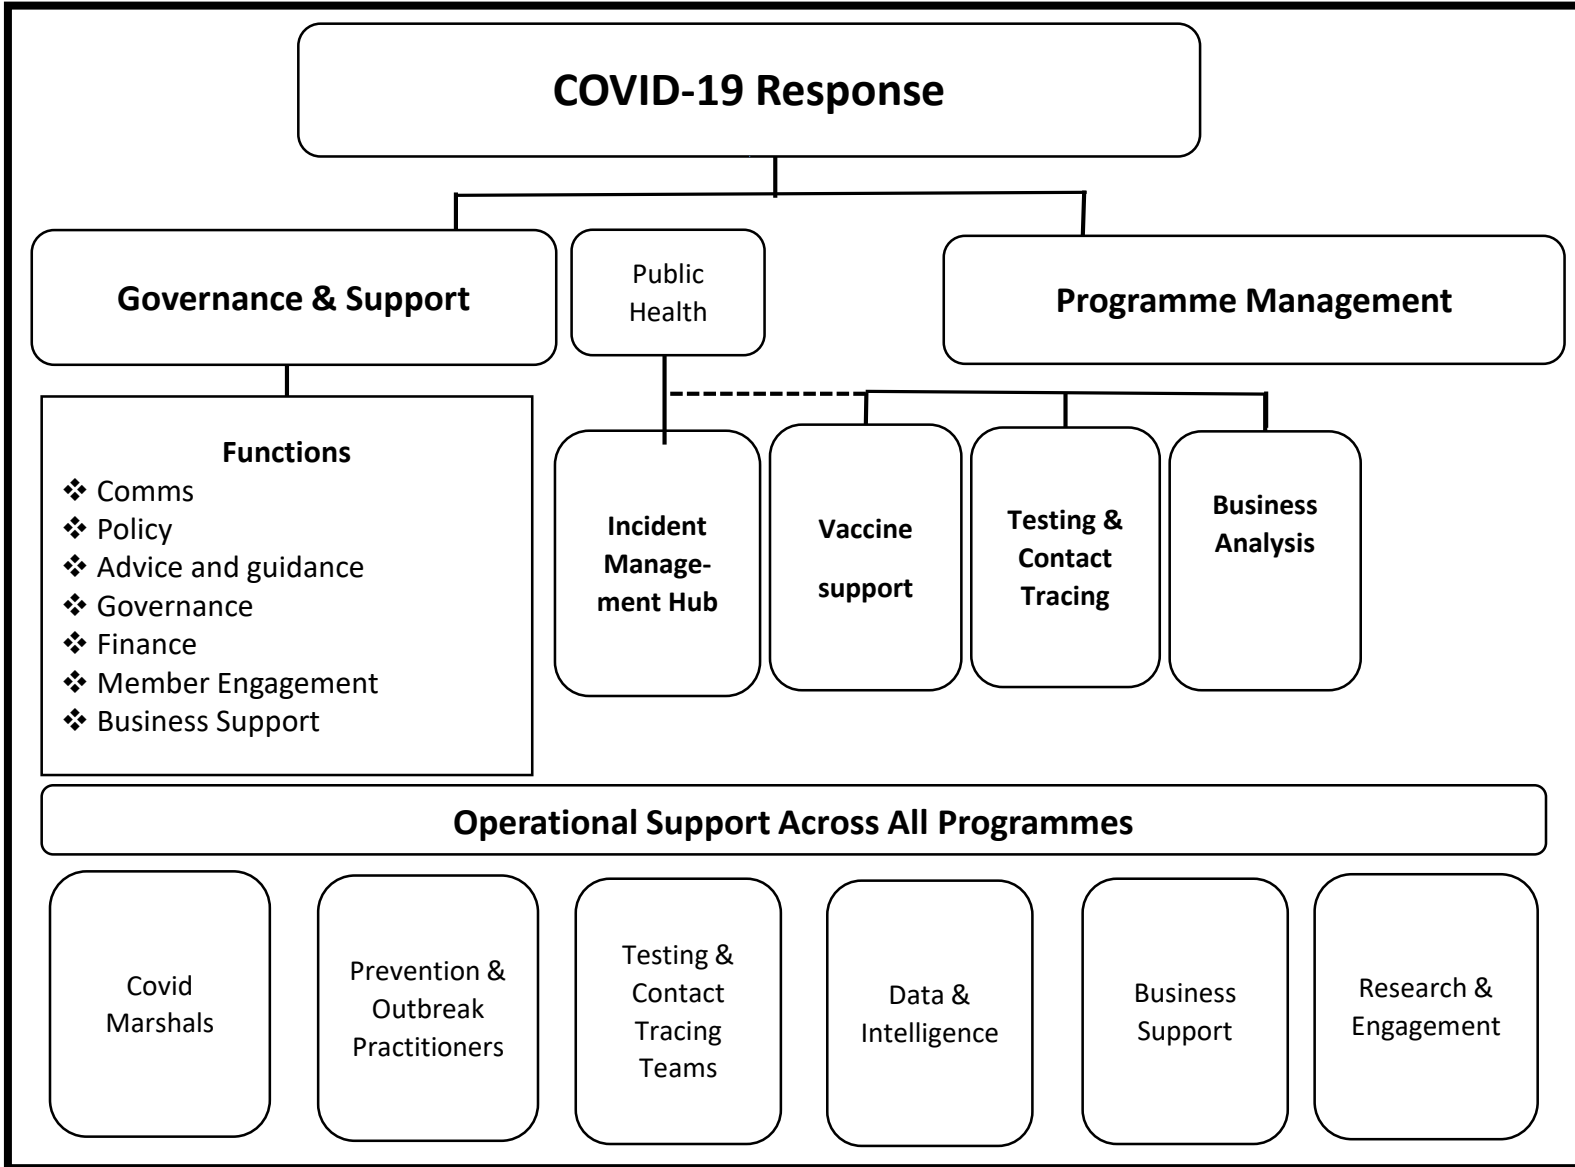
COVID-19 Response

Governance & Support

Public Health

Programme Management

Functions
❖ Comms
❖ Policy
❖ Advice and guidance
❖ Governance
❖ Finance
❖ Member Engagement
❖ Business Support

Incident Management Hub

Vaccine support

Testing & Contact Tracing

Business Analysis

Operational Support Across All Programmes

Covid Marshals

Prevention & Outbreak Practitioners

Testing & Contact Tracing Teams

Data & Intelligence

Business Support

Research & Engagement